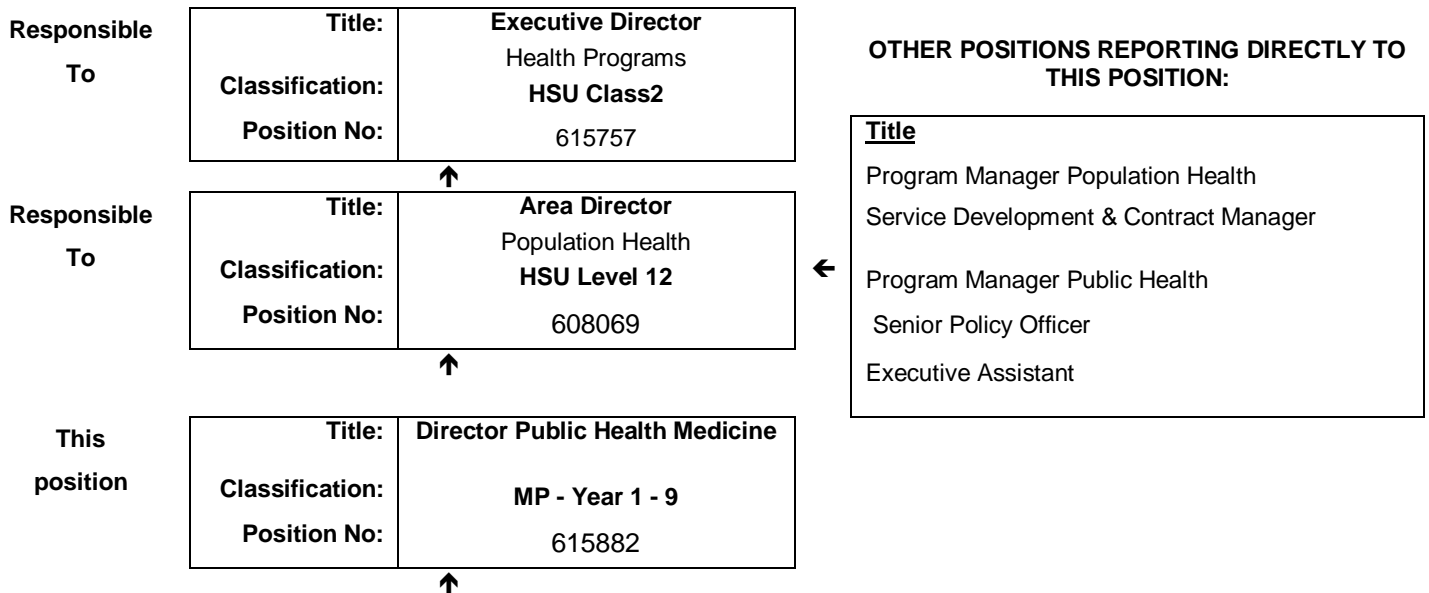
Responsible To

| Title: | Executive Director Health Programs |
|---|---|
| Classification: | HSU Class2 |
| Position No: | 615757 |

Responsible To

| Title: | Area Director Population Health |
|---|---|
| Classification: | HSU Level 12 |
| Position No: | 608069 |

This position

| Title: | Director Public Health Medicine |
|---|---|
| Classification: | MP - Year 1 - 9 |
| Position No: | 615882 |

OTHER POSITIONS REPORTING DIRECTLY TO THIS POSITION:

Title
Program Manager Population Health
Service Development & Contract Manager
Program Manager Public Health
Senior Policy Officer
Executive Assistant